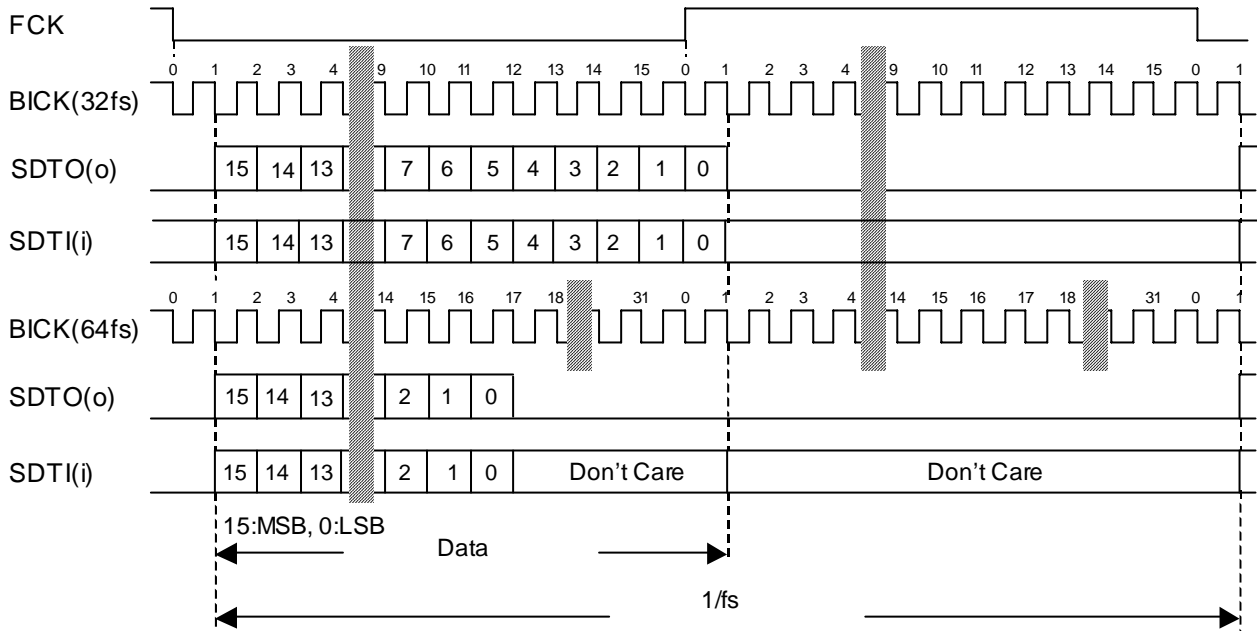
FCK

0 1 2 3 4 9 10 11 12 13 14 15 0 1 2 3 4 9 10 11 12 13 14 15 0 1

BICK(32fs)

SDTO(o) 15 14 13 7 6 5 4 3 2 1 0

SDTI(i) 15 14 13 7 6 5 4 3 2 1 0

0 1 2 3 4 14 15 16 17 18 31 0 1 2 3 4 14 15 16 17 18 31 0 1

BICK(64fs)

SDTO(o) 15 14 13 2 1 0

SDTI(i) 15 14 13 2 1 0 Don’t Care Don’t Care

15:MSB, 0:LSB

Data

1/fs